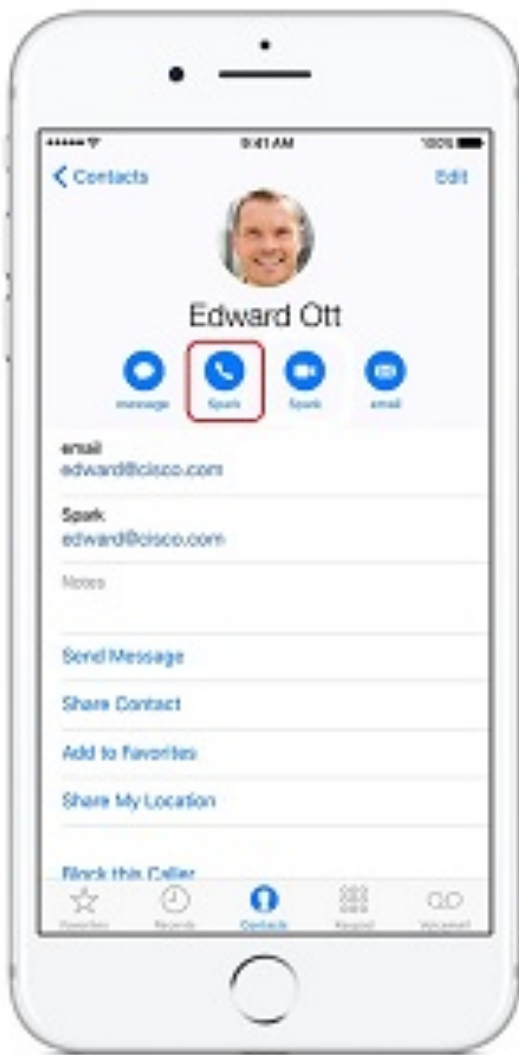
9:41 AM
100%

Contacts
Edit

Edward Ott

message
Spark
Spark
email

email
edward@cisco.com

Spark
edward@cisco.com

Notes

Send Message

Share Contact

Add to Favorites

Share My Location

Block this Caller

Favorites
Recents
Contacts
Keypad
Voicemail